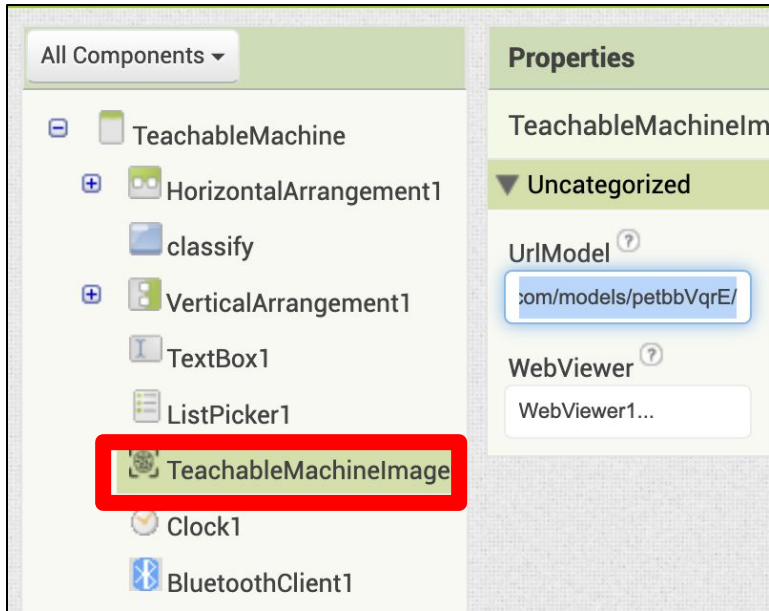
All Components ▾

⊟ TeachableMachine
⊞ HorizontalArrangement1
classify
⊞ VerticalArrangement1
TextBox1
ListPicker1
TeachableMachineImage
Clock1
BluetoothClient1

Properties

TeachableMachineIm

▼ Uncategorized

UrlModel ?
:om/models/petbbVqrE/

WebViewer ?
WebViewer1...